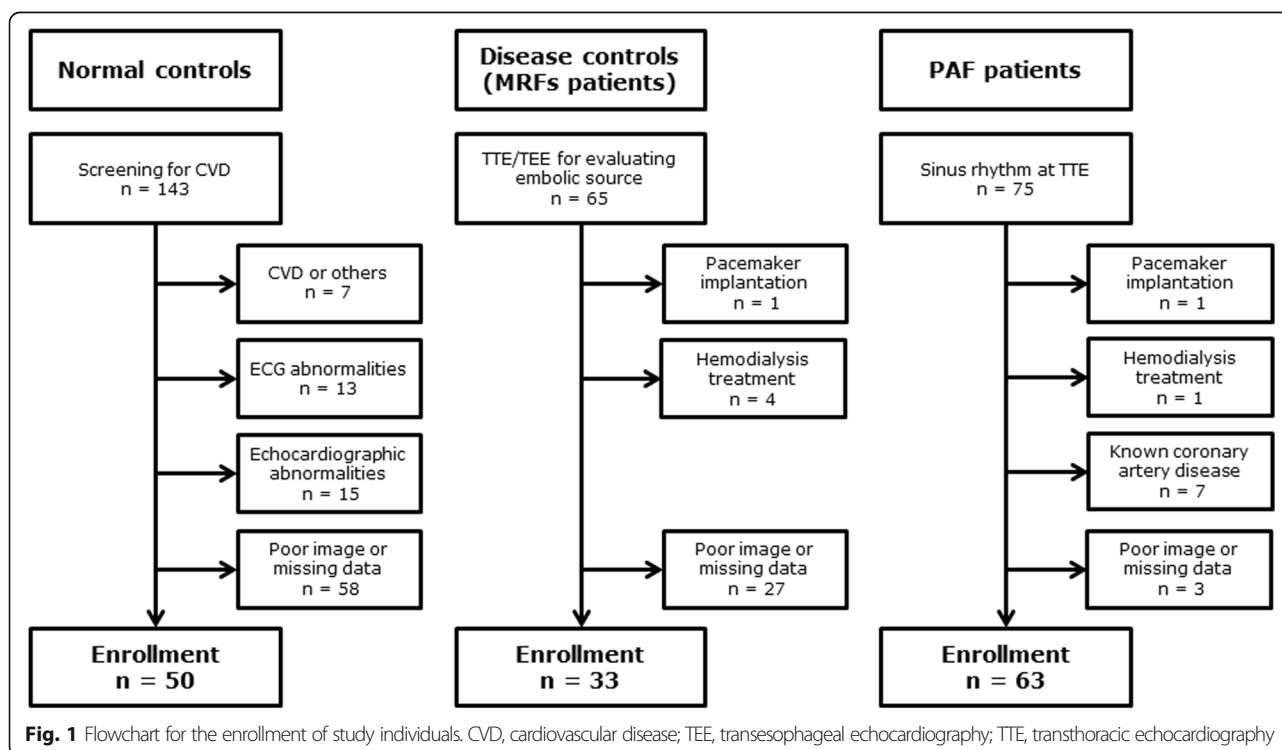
Normal controls

Screening for CVD
n = 143

CVD or others
n = 7

ECG abnormalities
n = 13

Echocardiographic abnormalities
n = 15

Poor image or missing data
n = 58

Enrollment
n = 50

Disease controls (MRFs patients)

TTE/TEE for evaluating embolic source
n = 65

Pacemaker implantation
n = 1

Hemodialysis treatment
n = 4

Poor image or missing data
n = 27

Enrollment
n = 33

PAF patients

Sinus rhythm at TTE
n = 75

Pacemaker implantation
n = 1

Hemodialysis treatment
n = 1

Known coronary artery disease
n = 7

Poor image or missing data
n = 3

Enrollment
n = 63

Fig. 1 Flowchart for the enrollment of study individuals. CVD, cardiovascular disease; TEE, transesophageal echocardiography; TTE, transthoracic echocardiography